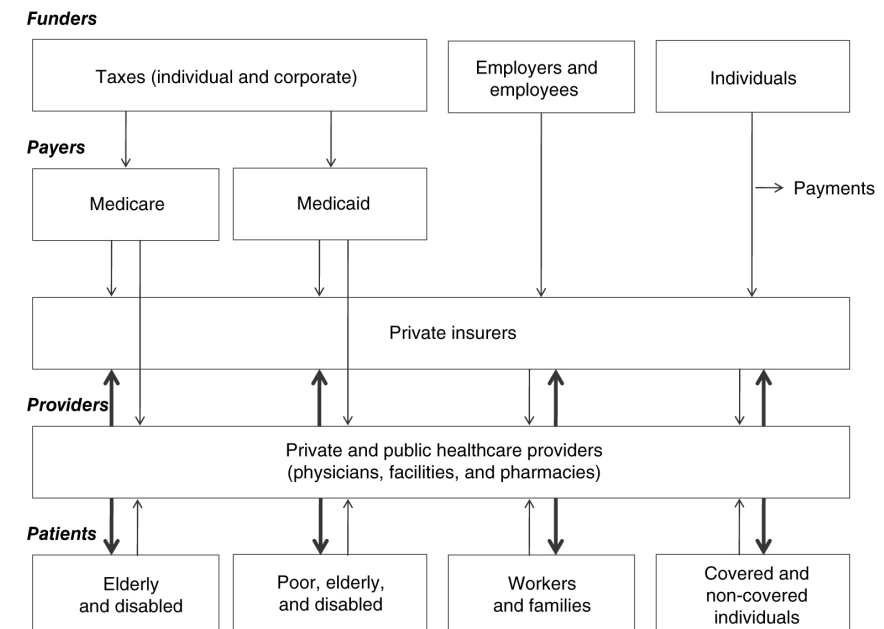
Funders

Taxes (individual and corporate)

Employers and employees

Individuals

Payers

Medicare

Medicaid

→ Payments

Private insurers

Providers

Private and public healthcare providers (physicians, facilities, and pharmacies)

Patients

Elderly and disabled

Poor, elderly, and disabled

Workers and families

Covered and non-covered individuals